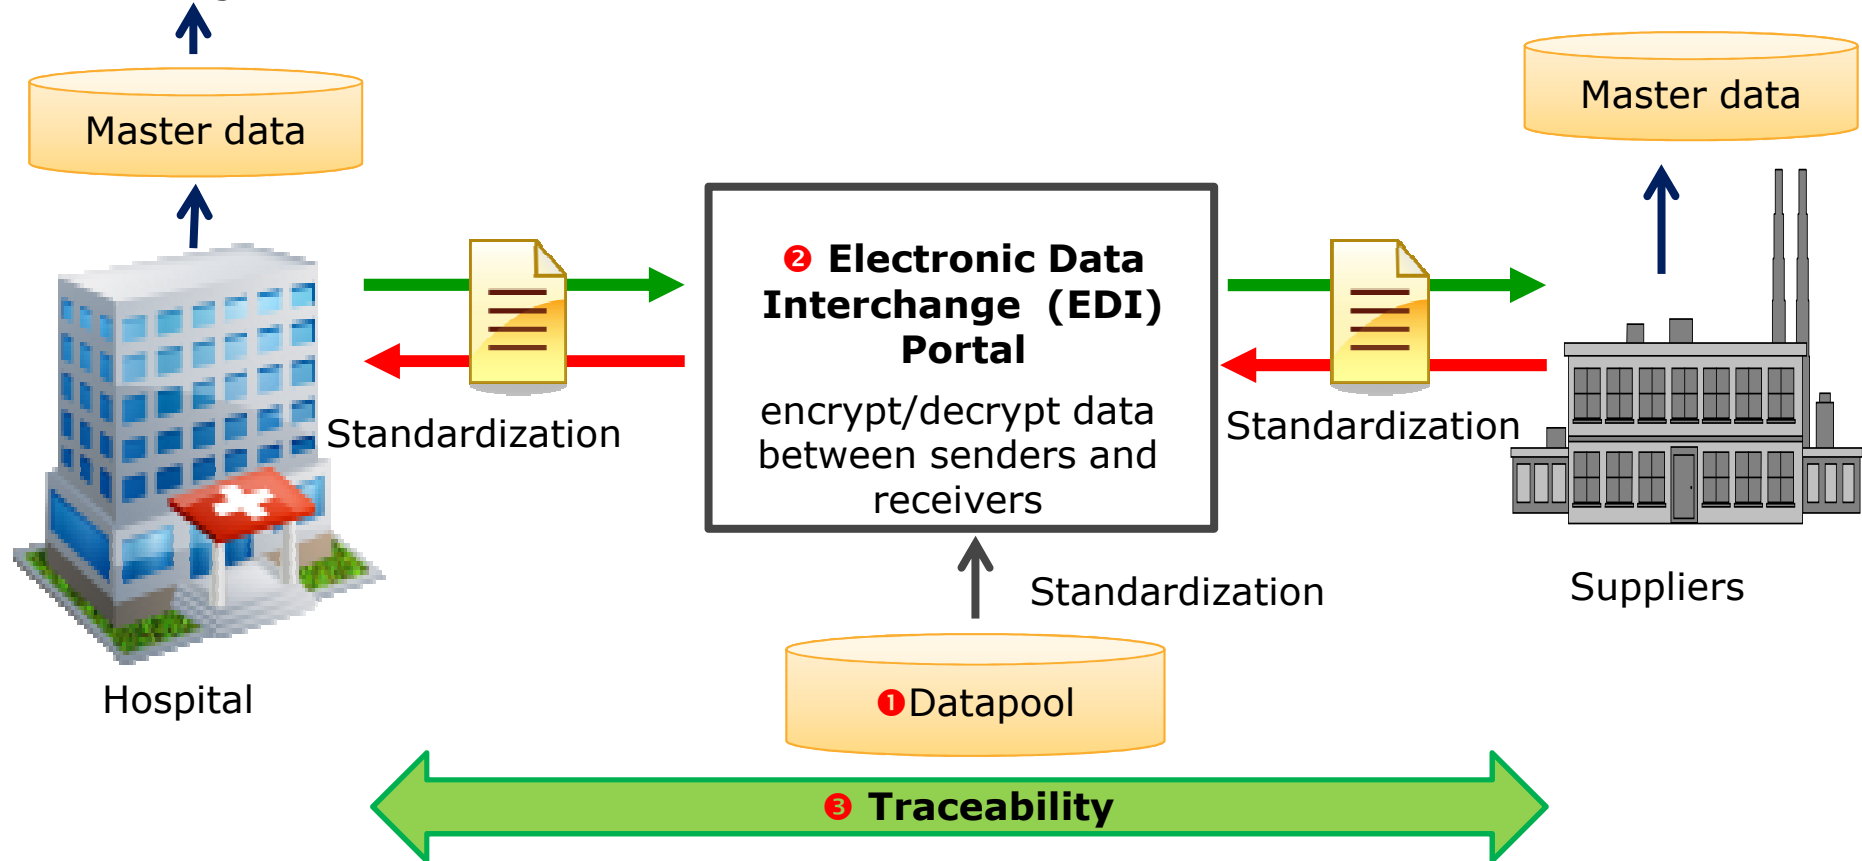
Master data

Master data

❷ Electronic Data Interchange (EDI) Portal

encrypt/decrypt data between senders and receivers

Standardization

Standardization

Standardization

Hospital

Suppliers

❶Datapool

❸ Traceability